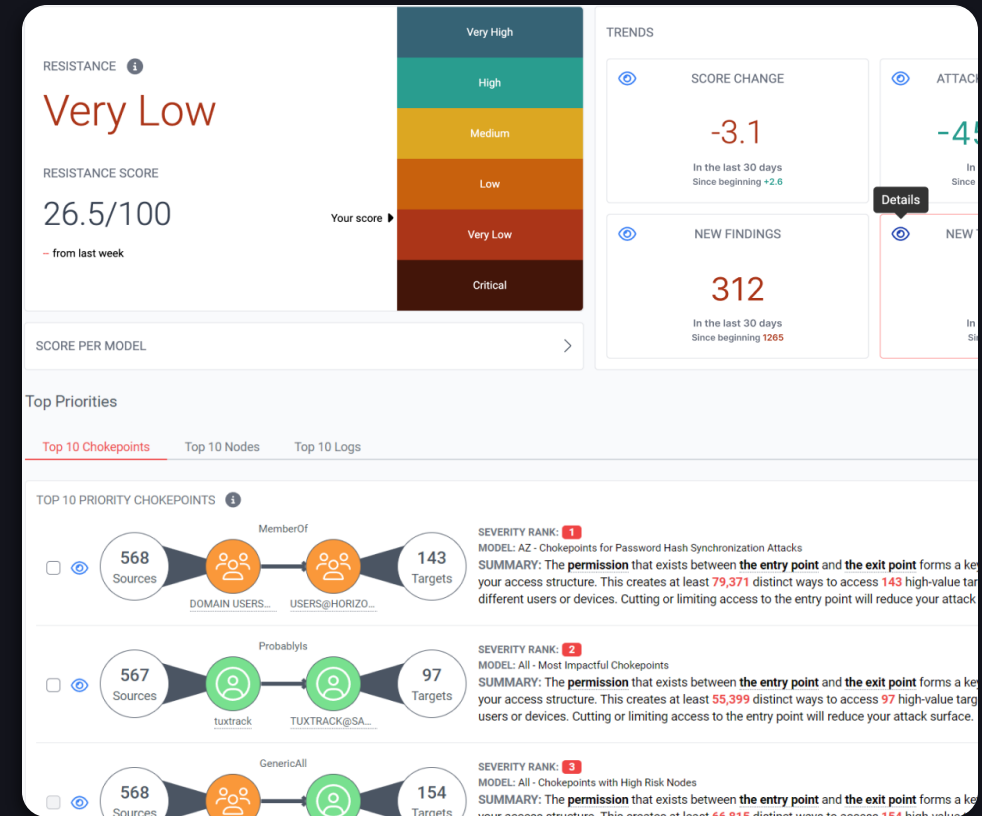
RESISTANCE

Very Low

RESISTANCE SCORE

26.5/100

– from last week

Your score

Very High

High

Medium

Low

Very Low

Critical

TRENDS

SCORE CHANGE

-3.1

In the last 30 days

Since beginning +2.6

ATTAC

-45

In

Since

Details

NEW FINDINGS

312

In the last 30 days

Since beginning 1265

NEW

In

Si

SCORE PER MODEL

Top Priorities

Top 10 Chokepoints Top 10 Nodes Top 10 Logs

TOP 10 PRIORITY CHOKEPOINTS

MemberOf

568 Sources

DOMAIN USERS...

USERS@HORIZO...

143 Targets

SEVERITY RANK: 1

MODEL: AZ - Chokepoints for Password Hash Synchronization Attacks

SUMMARY: The permission that exists between the entry point and the exit point forms a ke your access structure. This creates at least 79,371 distinct ways to access 143 high-value tar different users or devices. Cutting or limiting access to the entry point will reduce your attack

ProbablyIs

567 Sources

tuxtrack

TUXTRACK@SA...

97 Targets

SEVERITY RANK: 2

MODEL: All - Most Impactful Chokepoints

SUMMARY: The permission that exists between the entry point and the exit point forms a ke your access structure. This creates at least 55,399 distinct ways to access 97 high-value targ users or devices. Cutting or limiting access to the entry point will reduce your attack surface.

GenericAll

568 Sources

154 Targets

SEVERITY RANK: 3

MODEL: All - Chokepoints with High Risk Nodes

SUMMARY: The permission that exists between the entry point and the exit point forms a ke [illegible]